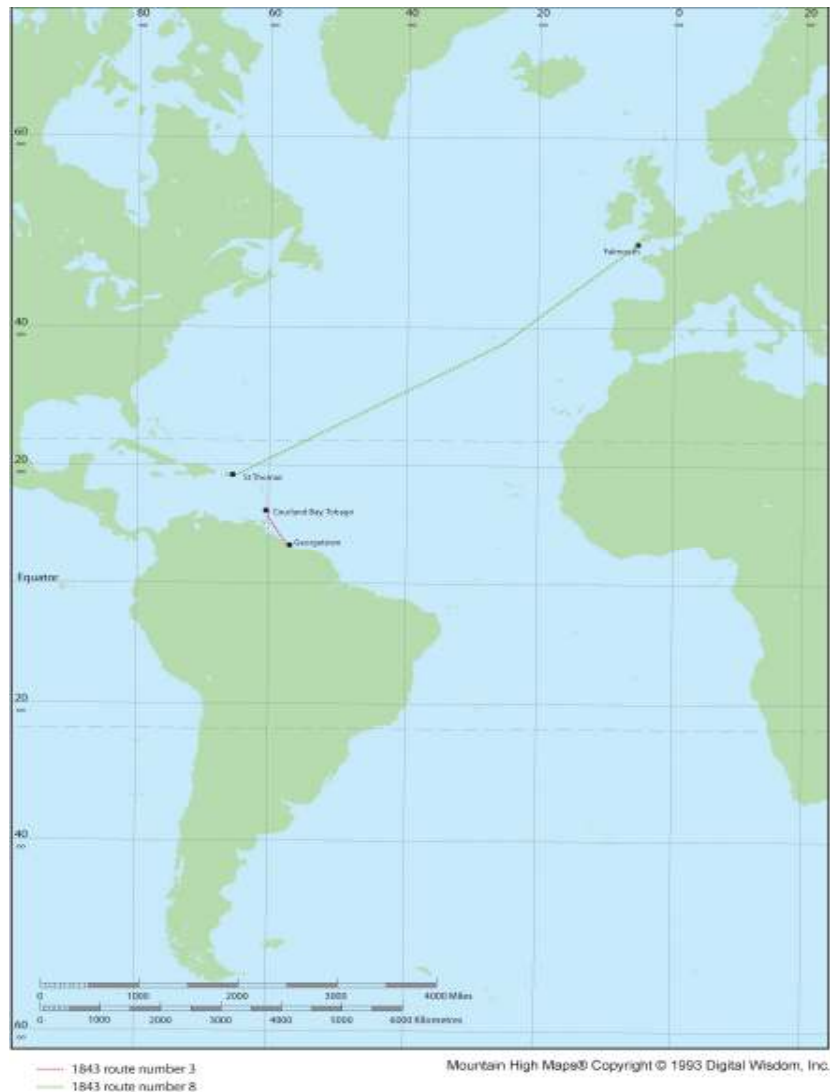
80
60
40
20
0
20

60

40

20

Equator

20

40

60

Falmouth

St Thomas

Courland Bay Tobago

Georgetown

0 1000 2000 3000 4000 Miles
0 1000 2000 3000 4000 5000 6000 Kilometres

1843 route number 3
1843 route number 8

Mountain High Maps® Copyright © 1993 Digital Wisdom, Inc.